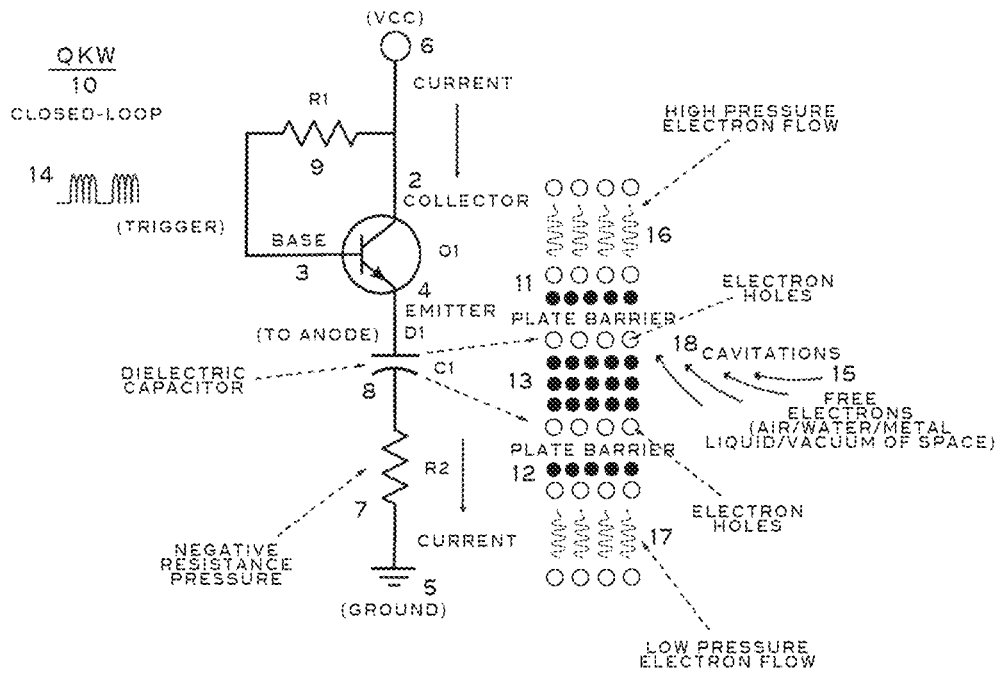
QKW
10
CLOSED-LOOP

(VCC)
6

CURRENT

R1

9

14

2
COLLECTOR

HIGH PRESSURE
ELECTRON FLOW

(TRIGGER)

BASE

Q1

16

3

4
EMITTER

11

ELECTRON
HOLES

(TO ANODE)
D1

PLATE BARRIER

DIELECTRIC
CAPACITOR

C1

18
CAVITATIONS

15

8

13

FREE
ELECTRONS
(AIR/WATER/METAL
LIQUID/VACUUM OF SPACE)

PLATE BARRIER

12

R2

ELECTRON
HOLES

7

NEGATIVE
RESISTANCE
PRESSURE

CURRENT

17

5
(GROUND)

LOW PRESSURE
ELECTRON FLOW